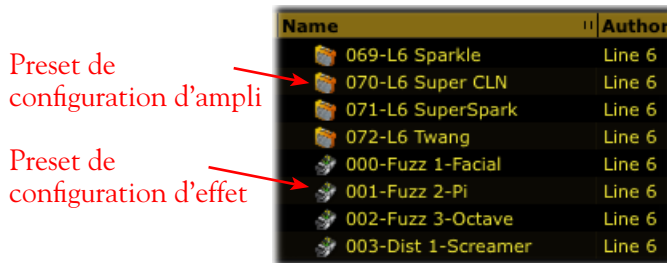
Preset de configuration d'ampli

Preset de configuration d'effet

| Name | Author |
|---|---|
| 069-L6 Sparkle | Line 6 |
| 070-L6 Super CLN | Line 6 |
| 071-L6 SuperSpark | Line 6 |
| 072-L6 Twang | Line 6 |
| 000-Fuzz 1-Facial | Line 6 |
| 001-Fuzz 2-Pi | Line 6 |
| 002-Fuzz 3-Octave | Line 6 |
| 003-Dist 1-Screamer | Line 6 |